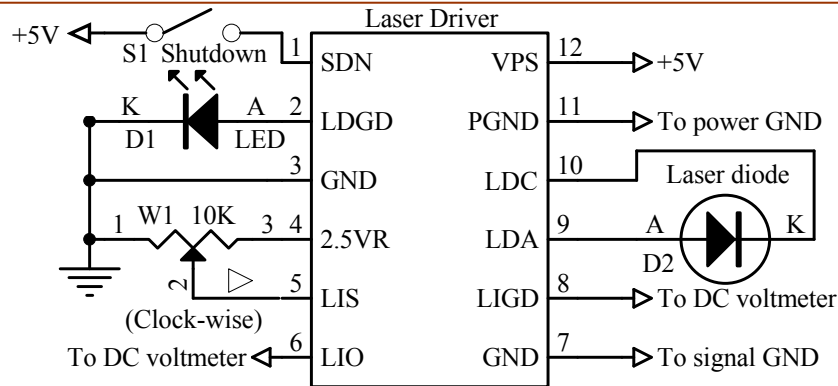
Laser Driver

+5V S1 Shutdown 1 SDN VPS 12 +5V

K A 2 LDGD PGND 11 To power GND
D1 LED

3 GND LDC 10 Laser diode

1 W1 10K 3 4 2.5VR LDA 9 A K
D2

2 5 LIS LIGD 8 To DC voltmeter
(Clock-wise)

To DC voltmeter 6 LIO GND 7 To signal GND